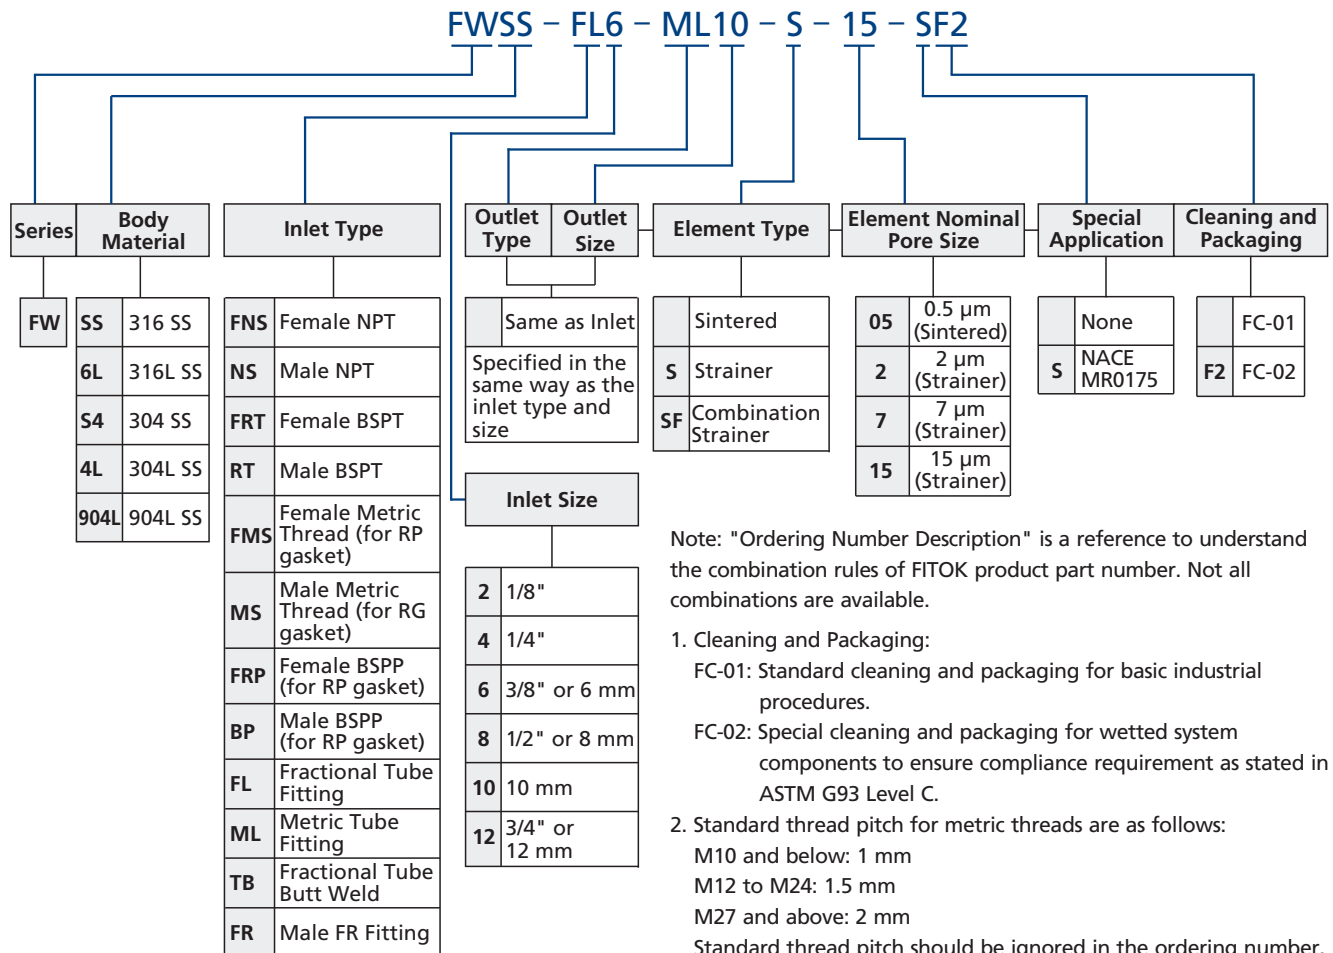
FWSS – FL6 – ML10 – S – 15 – SF2

| Series | Body Material |
|---|---|

| FW |
|---|

| SS | 316 SS |
|---|---|
| 6L | 316L SS |
| S4 | 304 SS |
| 4L | 304L SS |
| 904L | 904L SS |

Inlet Type

| FNS | Female NPT |
|---|---|
| NS | Male NPT |
| FRT | Female BSPT |
| RT | Male BSPT |
| FMS | Female Metric Thread (for RP gasket) |
| MS | Male Metric Thread (for RG gasket) |
| FRP | Female BSPP (for RP gasket) |
| BP | Male BSPP (for RP gasket) |
| FL | Fractional Tube Fitting |
| ML | Metric Tube Fitting |
| TB | Fractional Tube Butt Weld |
| FR | Male FR Fitting |

| Outlet Type | Outlet Size |
|---|---|

| | Same as Inlet |
|---|---|
| Specified in the same way as the inlet type and size | |

Inlet Size

| 2 | 1/8" |
|---|---|
| 4 | 1/4" |
| 6 | 3/8" or 6 mm |
| 8 | 1/2" or 8 mm |
| 10 | 10 mm |
| 12 | 3/4" or 12 mm |

Element Type

| | Sintered |
|---|---|
| S | Strainer |
| SF | Combination Strainer |

Element Nominal Pore Size

| 05 | 0.5 μm (Sintered) |
|---|---|
| 2 | 2 μm (Strainer) |
| 7 | 7 μm (Strainer) |
| 15 | 15 μm (Strainer) |

Special Application

| | None |
|---|---|
| S | NACE MR0175 |

Cleaning and Packaging

| | FC-01 |
|---|---|
| F2 | FC-02 |

Note: "Ordering Number Description" is a reference to understand the combination rules of FITOK product part number. Not all combinations are available.

1. Cleaning and Packaging:
FC-01: Standard cleaning and packaging for basic industrial procedures.
FC-02: Special cleaning and packaging for wetted system components to ensure compliance requirement as stated in ASTM G93 Level C.

2. Standard thread pitch for metric threads are as follows:
M10 and below: 1 mm
M12 to M24: 1.5 mm
M27 and above: 2 mm
Standard thread pitch should be ignored in the ordering number.